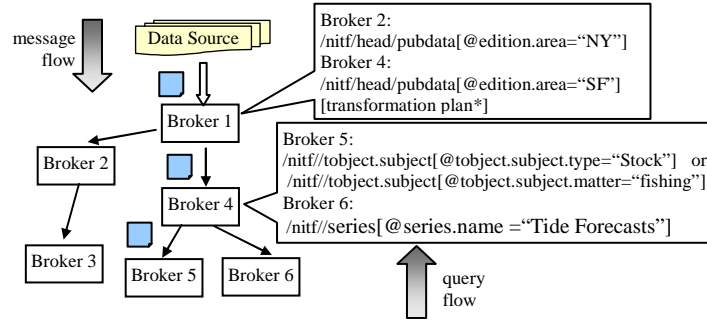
message flow

Data Source

Broker 2:
/nitf/head/pubdata[@edition.area="NY"]
Broker 4:
/nitf/head/pubdata[@edition.area="SF"]
[transformation plan*]

Broker 1

Broker 2

Broker 5:
/nitf//tobject.subject[@tobject.subject.type="Stock"] or /nitf//tobject.subject[@tobject.subject.matter="fishing"]
Broker 6:
/nitf//series[@series.name ="Tide Forecasts"]

Broker 4

Broker 3

Broker 5

Broker 6

query flow